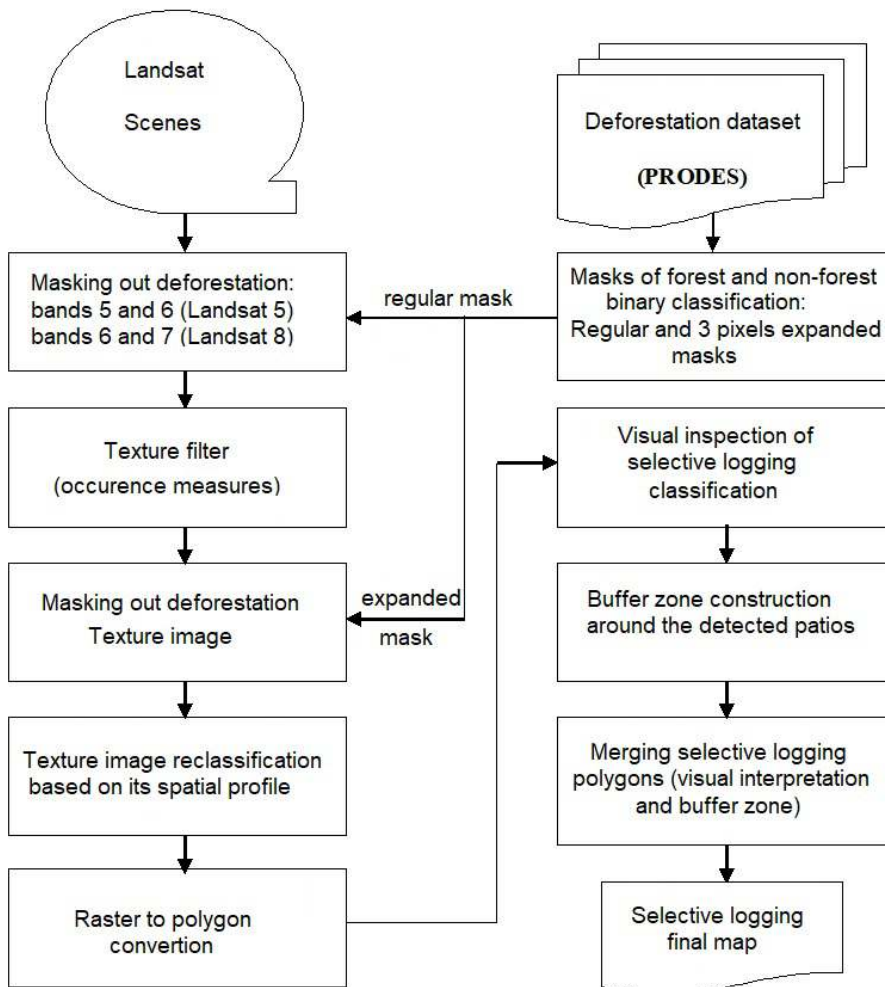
Landsat Scenes

Deforestation dataset (PRODES)

Masking out deforestation: bands 5 and 6 (Landsat 5) bands 6 and 7 (Landsat 8)

regular mask

Masks of forest and non-forest binary classification: Regular and 3 pixels expanded masks

Texture filter (occurence measures)

Visual inspection of selective logging classification

Masking out deforestation Texture image

expanded mask

Buffer zone construction around the detected patios

Texture image reclassification based on its spatial profile

Merging selective logging polygons (visual interpretation and buffer zone)

Raster to polygon convertion

Selective logging final map